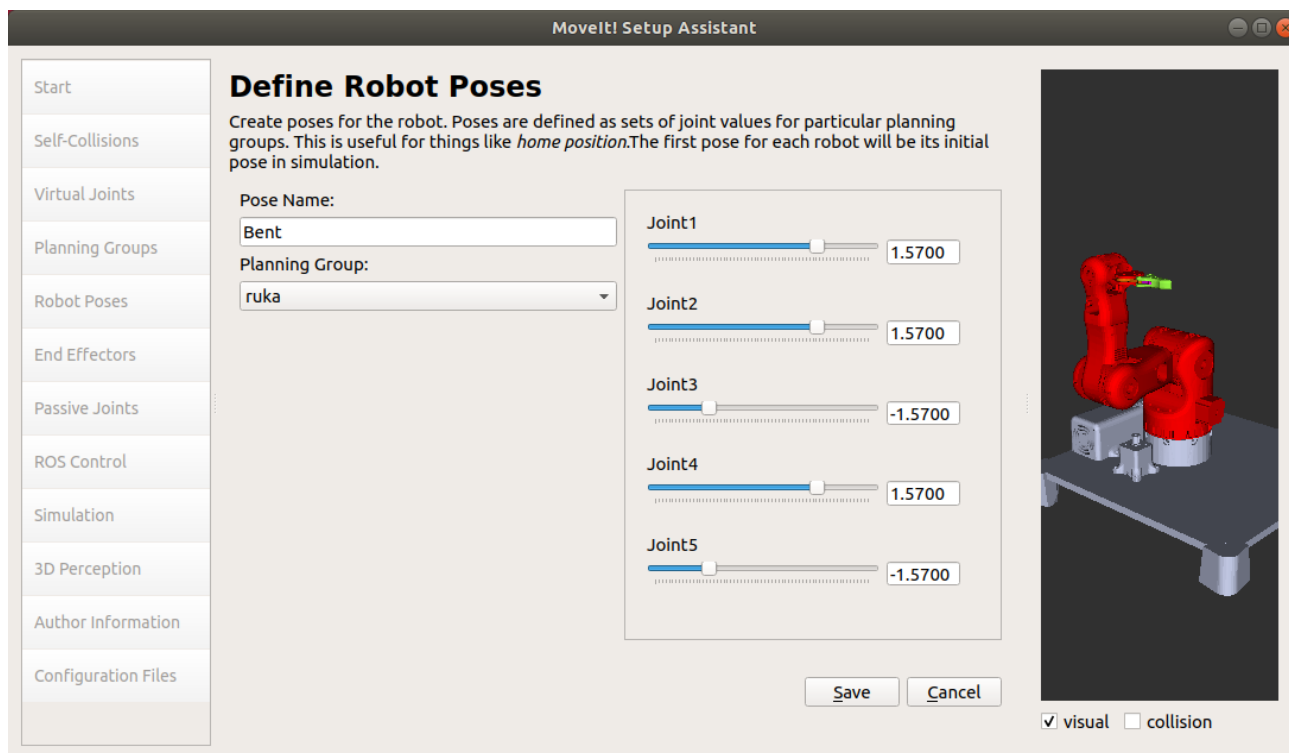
MoveIt! Setup Assistant

Start
Self-Collisions
Virtual Joints
Planning Groups
Robot Poses
End Effectors
Passive Joints
ROS Control
Simulation
3D Perception
Author Information
Configuration Files

Define Robot Poses

Create poses for the robot. Poses are defined as sets of joint values for particular planning groups. This is useful for things like *home position*.The first pose for each robot will be its initial pose in simulation.

Pose Name:
Bent
Planning Group:
ruka

Joint1
1.5700
Joint2
1.5700
Joint3
-1.5700
Joint4
1.5700
Joint5
-1.5700

Save
Cancel

visual
collision